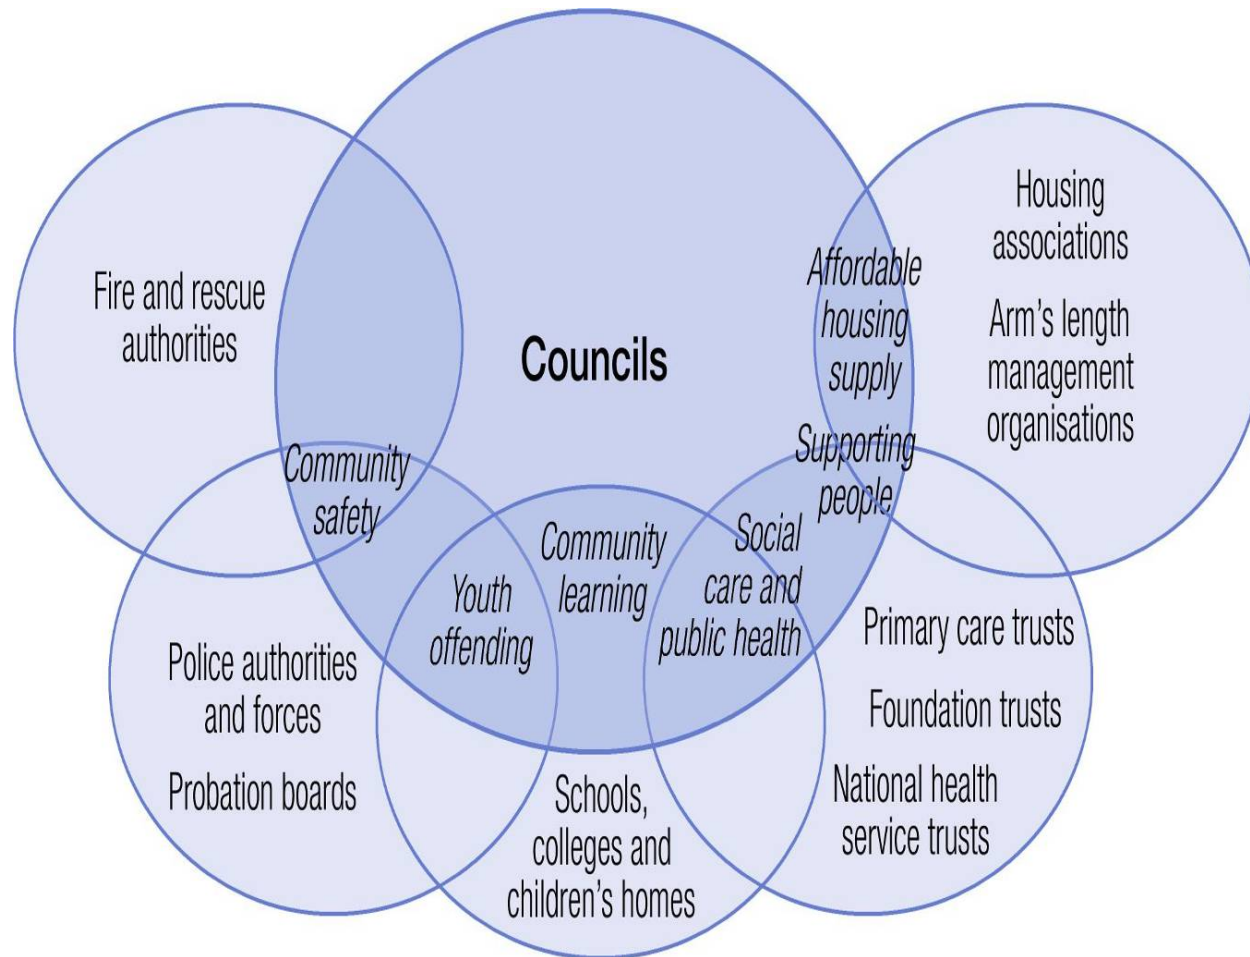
Councils

Fire and rescue authorities

Housing associations

Arm's length management organisations

Affordable housing supply

Supporting people

Community safety

Community learning

Youth offending

Social care and public health

Police authorities and forces

Probation boards

Schools, colleges and children's homes

Primary care trusts

Foundation trusts

National health service trusts